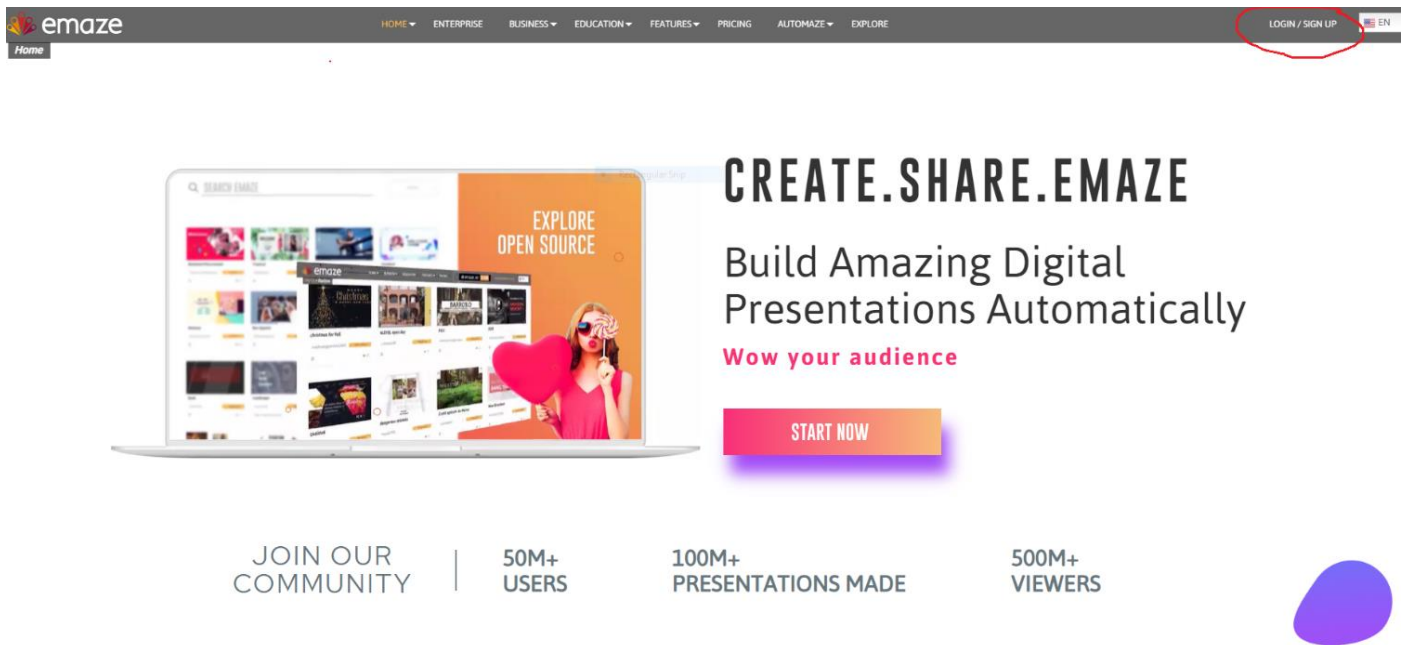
emaze HOME ENTERPRISE BUSINESS EDUCATION FEATURES PRICING AUTOMAZE EXPLORE LOGIN / SIGN UP EN

Home

SEARCH EMAZE

EXPLORE OPEN SOURCE

emaze

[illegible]

CREATE.SHARE.EMAZE

Build Amazing Digital Presentations Automatically

Wow your audience

START NOW

JOIN OUR COMMUNITY

50M+ USERS

100M+ PRESENTATIONS MADE

500M+ VIEWERS